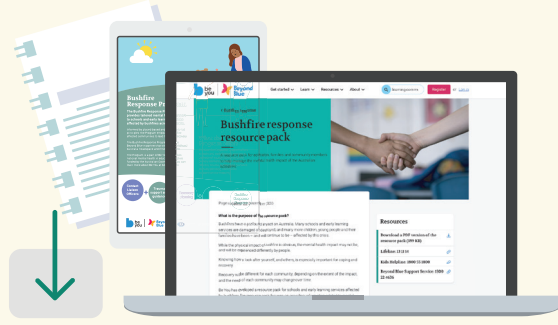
Bushfire Response P

be you | Beyond Blue

be you | Beyond Blue

Get started | Learn | Resources | About | Register

Bushfire response resource pack

What is the purpose of the resource pack?

Resources

Download a PDF version of the resource pack (399 KB)

Lifeline 13 11 14

Kids Helpline 1800 55 1800

Beyond Blue Support Service 1300 22 4636